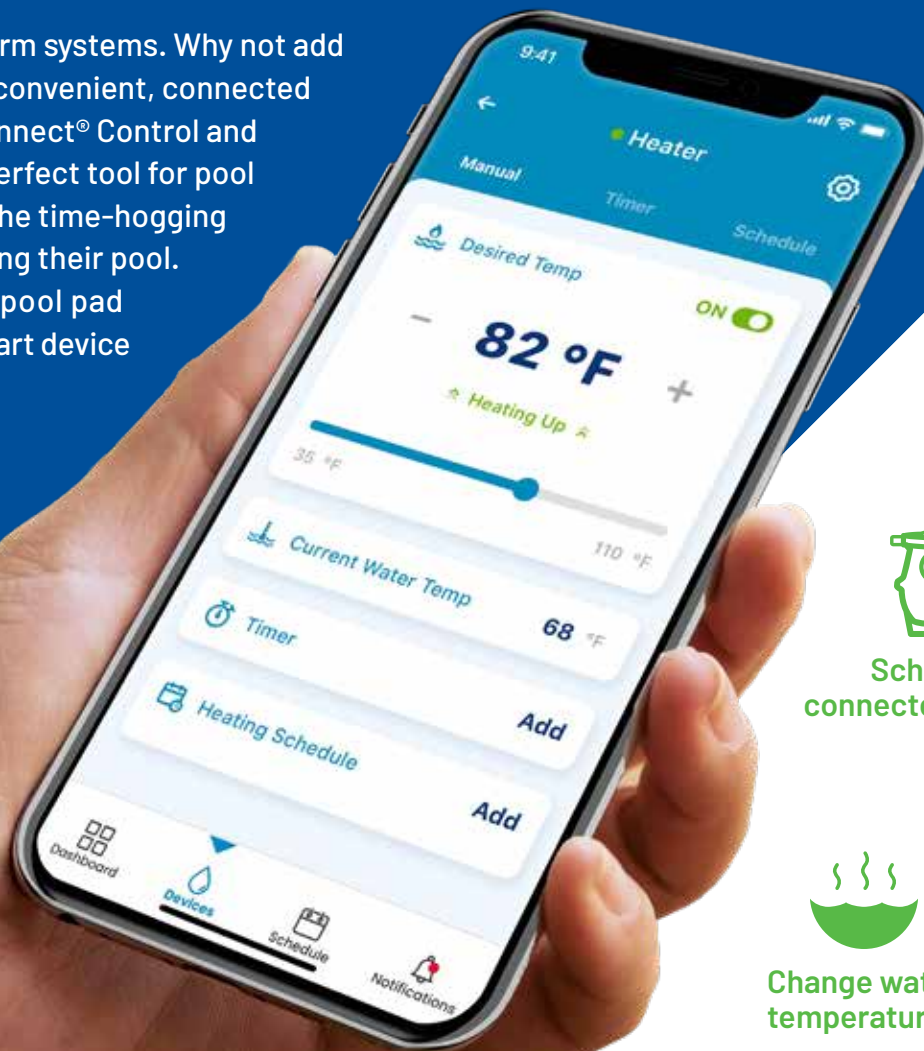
rm systems. Why not add convenient, connected nnect® Control and erfect tool for pool he time-hogging ng their pool. pool pad art device

9:41

Heater

Manual

Timer

Schedule

Desired Temp

ON

–

82 °F

+

Heating Up

35 °F

110 °F

Current Water Temp

68 °F

Timer

Add

Heating Schedule

Add

Dashboard

Devices

Schedule

Notifications

Sch
connecte

Change wat
temperatur